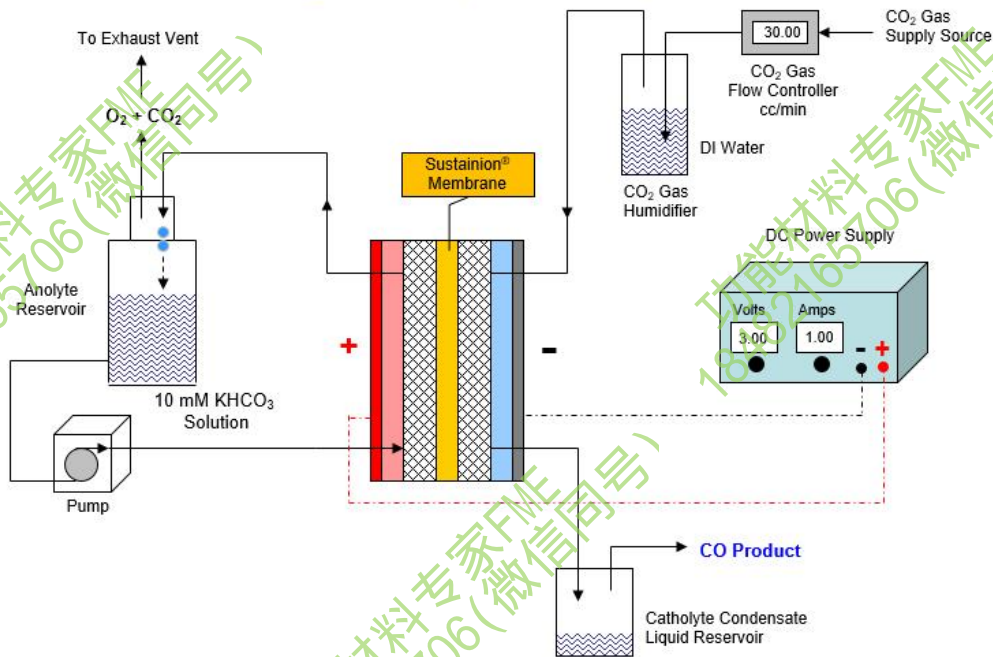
To Exhaust Vent

$O_2$ + $CO_2$

Anolyte Reservoir

10 mM $KHCO_3$ Solution

Pump

Sustainion® Membrane

+

-

$CO_2$ Gas Supply Source

30.00

$CO_2$ Gas Flow Controller cc/min

DI Water

$CO_2$ Gas Humidifier

DC Power Supply

Volts

3.00

Amps

1.00

- +

CO Product

Catholyte Condensate Liquid Reservoir

材料专家FME（微信同号）
18621657060
功能材料专家FME（微信
18621657060
材料专家FME（微信同号）
18621657060